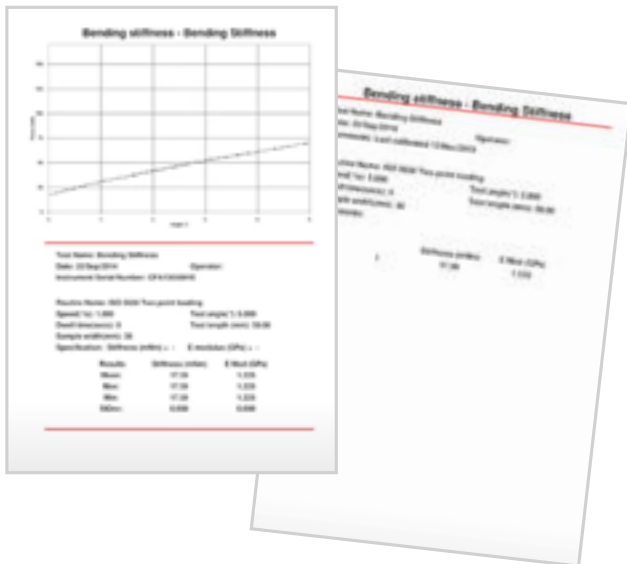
Bending stiffness - Bending Stiffness

Test Name: Bending Stiffness
Date: 22/Sep/2014
Operator:
Instrument Serial Number: CFA13030816

Routine Name: ISO 5628 Two point loading
Speed(°/s): 1.000
Test angle(°): 5.000
Dwell time(secs): 0
Test length (mm): 50.00
Sample width(mm): 38
Specification: Stiffness (mNm) - -
E modulus (GPa) - -

| Results | Stiffness (mNm) | E Mod (GPa) |
|---|---|---|
| Mean: | 17.39 | 1.335 |
| Max: | 17.39 | 1.335 |
| Min: | 17.39 | 1.335 |
| StDev: | 0.000 | 0.000 |

Bending stiffness - Bending Stiffness

Test Name: Bending Stiffness
Date: 22/Sep/2014
Operator:
Comments: Last calibrated 12/Nov/2013

Routine Name: ISO 5628 Two point loading
Speed(°/s): 1.000
Test angle(°): 5.000
Dwell time(secs): 0
Test length (mm): 50.00
Sample width(mm): 38

| 1 | Stiffness (mNm) | E Mod (GPa) |
|---|---|---|
| | 17.39 | 1.335 |